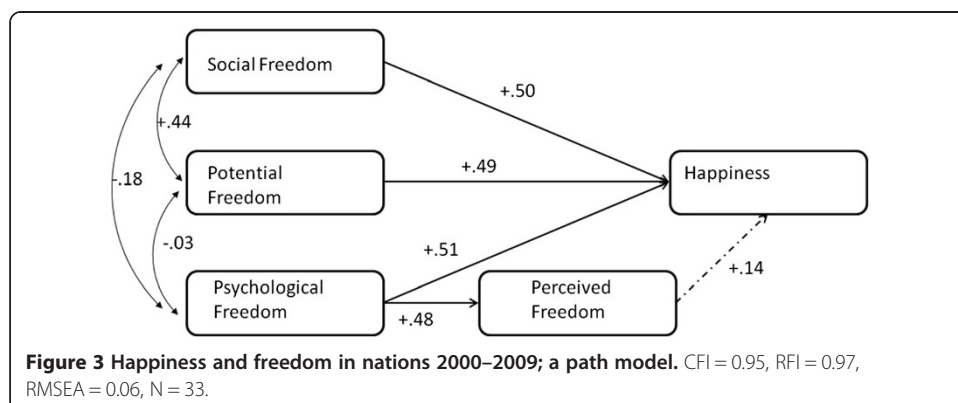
Social Freedom

+.50

+.44

-.18

Potential Freedom

+.49

Happiness

-.03

+.51

Psychological Freedom

Perceived Freedom

+.14

+.48

**Figure 3 Happiness and freedom in nations 2000–2009; a path model.** CFI = 0.95, RFI = 0.97, RMSEA = 0.06, N = 33.